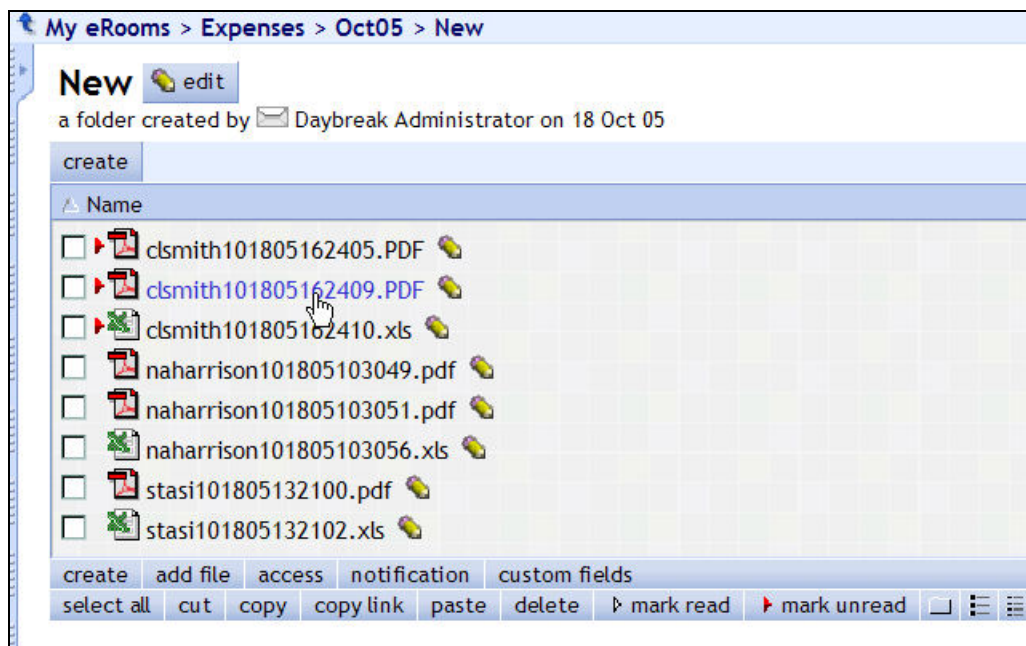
My eRooms > Expenses > Oct05 > New

New edit

a folder created by Daybreak Administrator on 18 Oct 05

create

Name

clsmith101805162405.PDF

clsmith101805162409.PDF

clsmith101805162410.xls

naharrison101805103049.pdf

naharrison101805103051.pdf

naharrison101805103056.xls

stasi101805132100.pdf

stasi101805132102.xls

create | add file | access | notification | custom fields

select all | cut | copy | copy link | paste | delete | mark read | mark unread